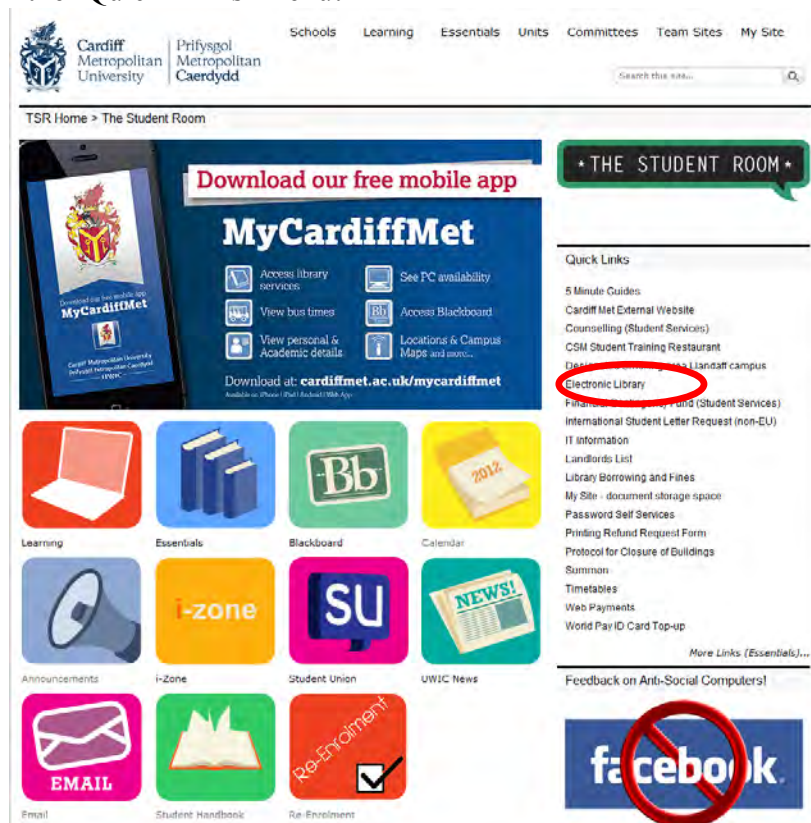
Cardiff Metropolitan University | Prifysgol Metropolitan Caerdydd

Schools Learning Essentials Units Committees Team Sites My Site

Search this site...

TSR Home > The Student Room

Download our free mobile app

MyCardiffMet

Access library services
See PC availability
View bus times
Access Blackboard
View personal & Academic details
Locations & Campus Maps and more...

Download at: cardiffmet.ac.uk/mycardiffmet
Available on iPhone | iPad | Android | Web App

Download the free mobile app
MyCardiffMet
Cardiff Metropolitan University
Prifysgol Metropolitan Caerdydd

*THE STUDENT ROOM*

Quick Links

5 Minute Guides
Cardiff Met External Website
Counselling (Student Services)
CSM Student Training Restaurant
De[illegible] Llandaff campus
Electronic Library
Financ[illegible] Fund (Student Services)
International Student Letter Request (non-EU)
IT Information
Landlords List
Library Borrowing and Fines
My Site - document storage space
Password Self Services
Printing Refund Request Form
Protocol for Closure of Buildings
Summon
Timetables
Web Payments
World Pay ID Card Top-up

More Links (Essentials)...

Feedback on Anti-Social Computers!

facebook

Learning
Essentials
Bb
Blackboard
2012
Calendar
Announcements
i-zone
i-Zone
SU
Student Union
NEWS!
UWIC News
EMAIL
Email
Student Handbook
Re-Enrolment
Re-Enrolment